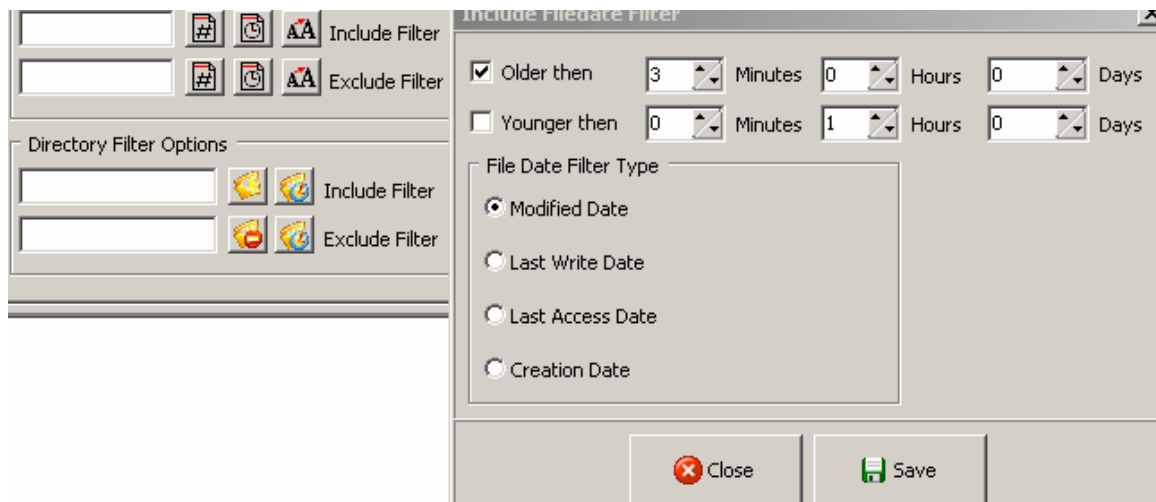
Include Filter
Exclude Filter

Directory Filter Options
Include Filter
Exclude Filter

Include Filedate Filter

Older then 3 Minutes 0 Hours 0 Days
Younger then 0 Minutes 1 Hours 0 Days

File Date Filter Type
Modified Date
Last Write Date
Last Access Date
Creation Date

Close
Save